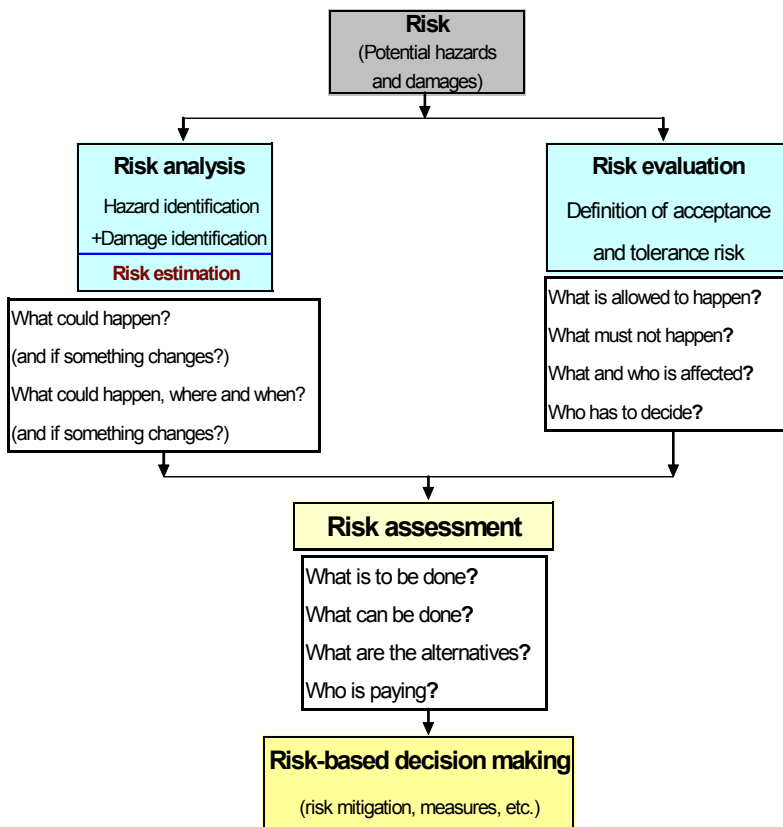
Risk
(Potential hazards and damages)

Risk analysis
Hazard identification
+Damage identification
Risk estimation

What could happen?
(and if something changes?)
What could happen, where and when?
(and if something changes?)

Risk evaluation
Definition of acceptance and tolerance risk

What is allowed to happen?
What must not happen?
What and who is affected?
Who has to decide?

Risk assessment

What is to be done?
What can be done?
What are the alternatives?
Who is paying?

Risk-based decision making
(risk mitigation, measures, etc.)